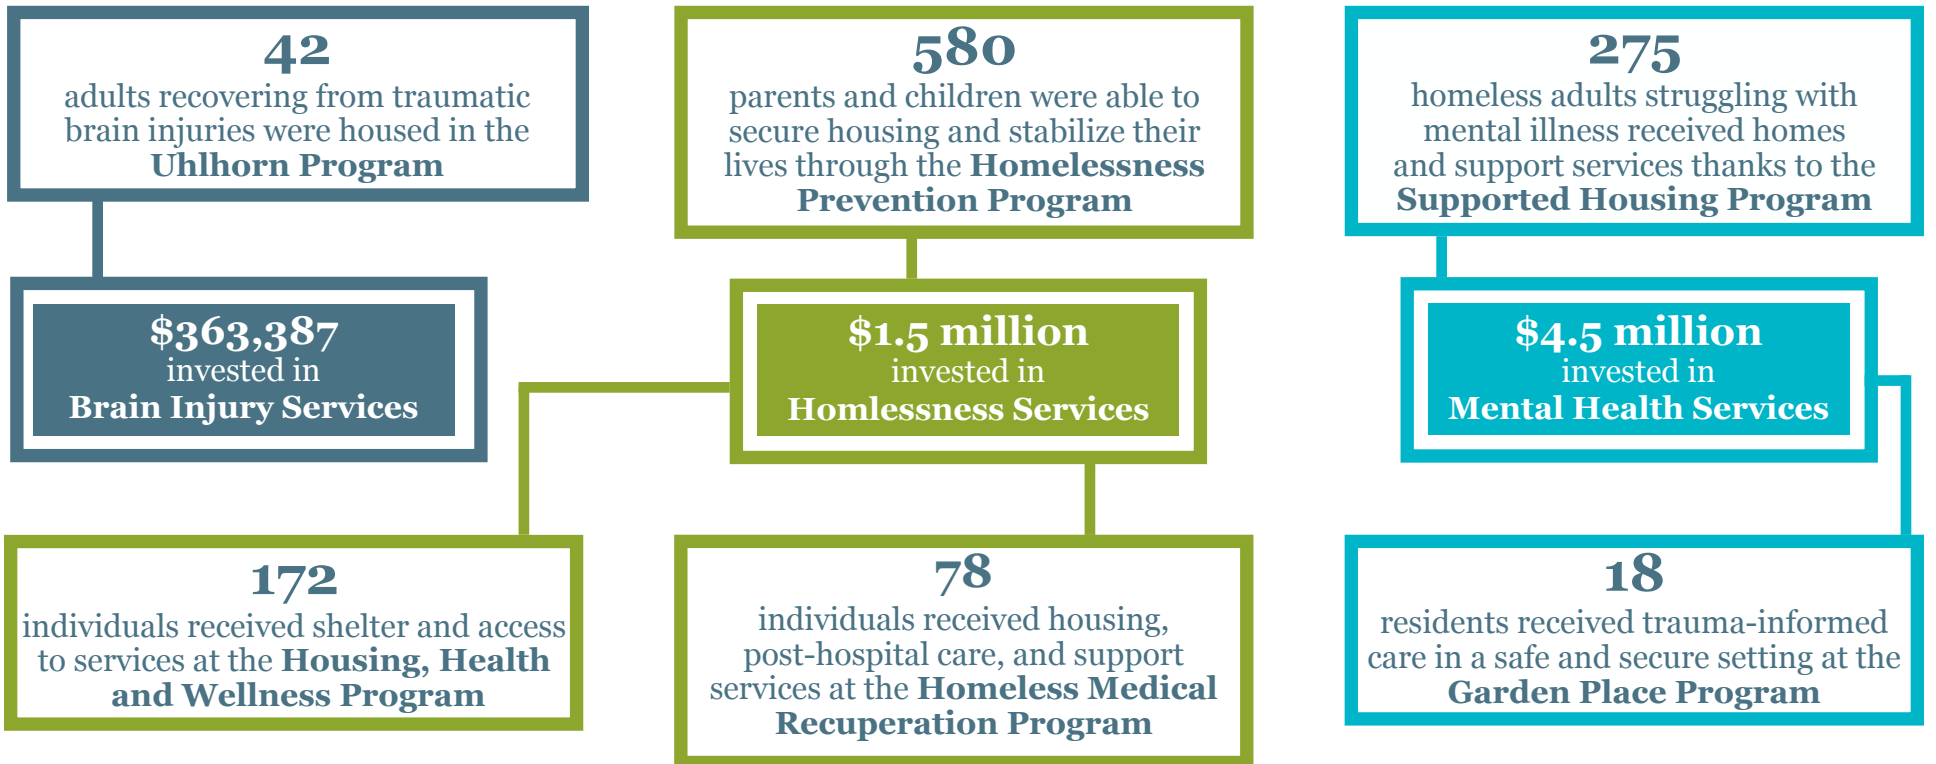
42
adults recovering from traumatic brain injuries were housed in the **Uhlhorn Program**

580
parents and children were able to secure housing and stabilize their lives through the **Homelessness Prevention Program**

275
homeless adults struggling with mental illness received homes and support services thanks to the **Supported Housing Program**

$363,387
invested in
Brain Injury Services

$1.5 million
invested in
Homlessness Services

$4.5 million
invested in
Mental Health Services

172
individuals received shelter and access to services at the **Housing, Health and Wellness Program**

78
individuals received housing, post-hospital care, and support services at the **Homeless Medical Recuperation Program**

18
residents received trauma-informed care in a safe and secure setting at the **Garden Place Program**